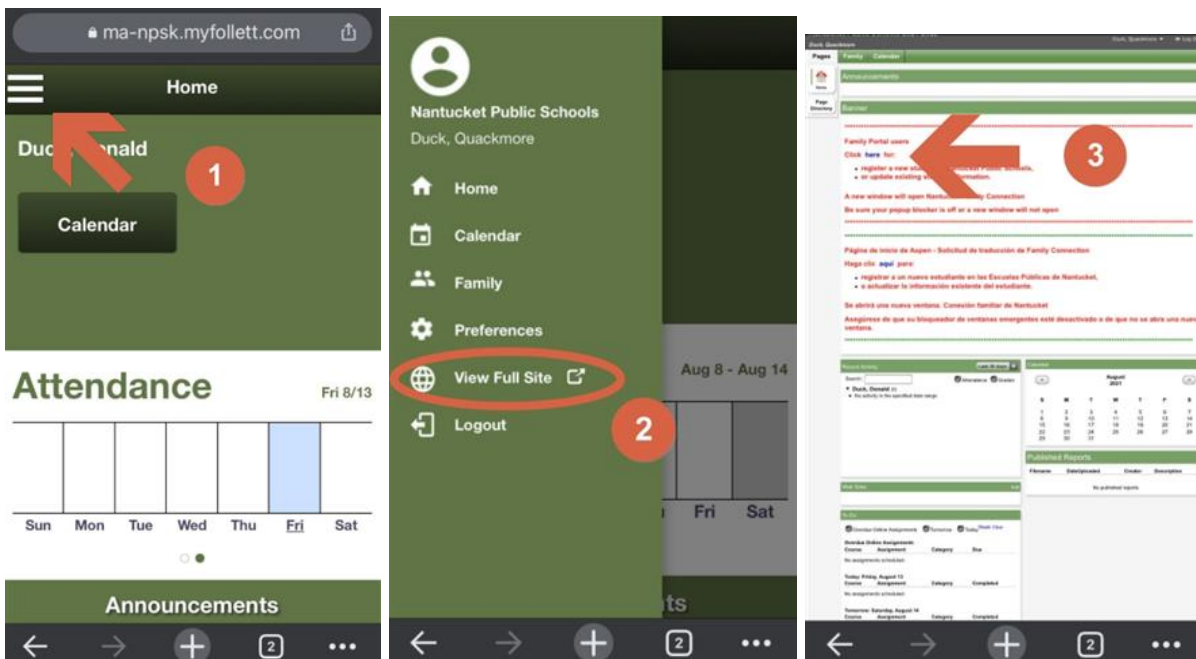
ma-npsk.myfollett.com

Home

Duc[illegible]onald

1

Calendar

Attendance

Fri 8/13

Sun Mon Tue Wed Thu Fri Sat

Announcements

2

Nantucket Public Schools

Duck, Quackmore

Home

Calendar

Family

Preferences

View Full Site

Logout

2

Aug 8 - Aug 14

Fri Sat

3

Duck, Quackmore

Pages Family Calendar

Home

Page Directory

Announcements

Banner

Family Portal users

Click here for:

- register a new stu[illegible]
- or update existing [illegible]formation.

A new window will open Nantu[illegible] Connection

Be sure your popup blocker is off or a new window will not open

Página de inicio de Aspen - Solicitud de traducción de Family Connection

Haga clic aquí para:

- registrar a un nuevo estudiante en las Escuelas Públicas de Nantucket,
- o actualizar la información existente del estudiante.

Se abrirá una nueva ventana: Conexión familiar de Nantucket

Asegúrese de que su bloqueador de ventanas emergentes esté desactivado o de que no se abra una nueva ventana.

Recent Activity

Duck, Donald

No activity in the specified date range

August 2021

S M T W T F S
1 2 3 4 5 6 7
8 9 10 11 12 13 14
15 16 17 18 19 20 21
22 23 24 25 26 27 28
29 30 31

Published Reports

Filename Date Uploaded Creator Description

No published reports

To Do

Overdue Online Assignments

No assignments scheduled

Today: Friday, August 13

Course Assignment Category Completed

Tomorrow: Saturday, August 14

Course Assignment Category Completed

2